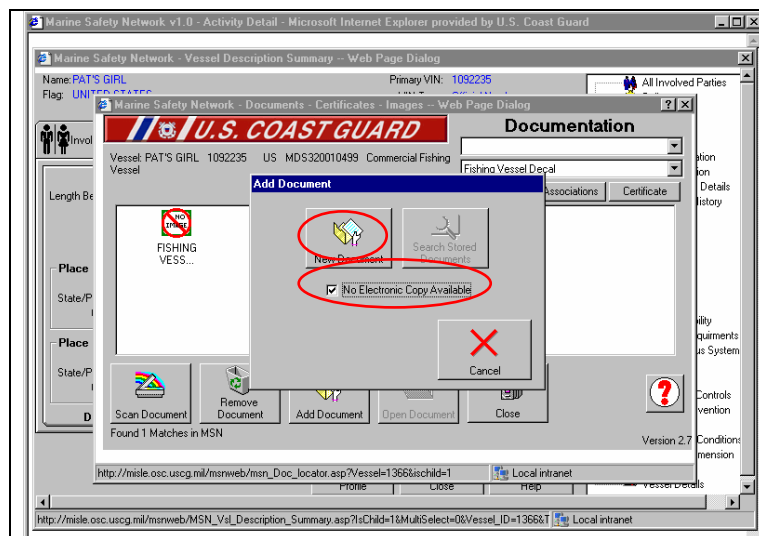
Marine Safety Network v1.0 - Activity Detail - Microsoft Internet Explorer provided by U.S. Coast Guard

Marine Safety Network - Vessel Description Summary -- Web Page Dialog

Name: PAT'S GIRL
Flag: UNITED STATES
Primary VIN: 1092235

All Involved Parties

Marine Safety Network - Documents - Certificates - Images -- Web Page Dialog

U.S. COAST GUARD

Documentation

Vessel: PAT'S GIRL 1092235 US MDS320010499 Commercial Fishing Vessel

Fishing Vessel Decal

Associations
Certificate

Length Be

NO IMAGE
FISHING VESS...

Place
State/P

Place
State/P

Add Document

New Document
Search Stored Documents

No Electronic Copy Available

Cancel

Scan Document
Remove Document
Add Document
Open Document
Close

Found 1 Matches in MSN

Version 2.7

http://misle.osc.uscg.mil/msnweb/msn_Doc_locator.asp?Vessel=1366&ischild=1
Local intranet

Profile
Close
Help

Vessel Details

http://misle.osc.uscg.mil/msnweb/MSN_Vsl_Description_Summary.asp?IsChild=1&MultiSelect=0&Vessel_ID=1366&T
Local intranet